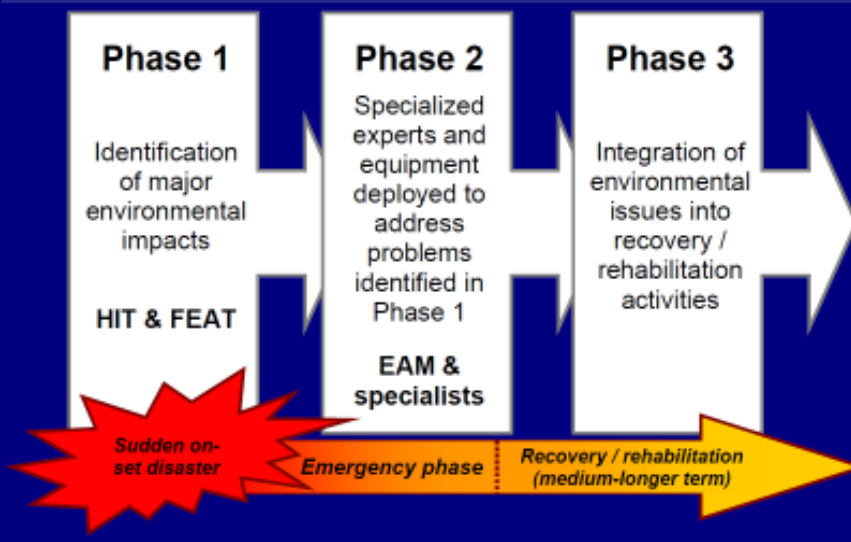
Phase 1

Identification of major environmental impacts

HIT & FEAT

Phase 2

Specialized experts and equipment deployed to address problems identified in Phase 1

EAM & specialists

Phase 3

Integration of environmental issues into recovery / rehabilitation activities

Sudden on-set disaster

Emergency phase

Recovery / rehabilitation (medium-longer term)